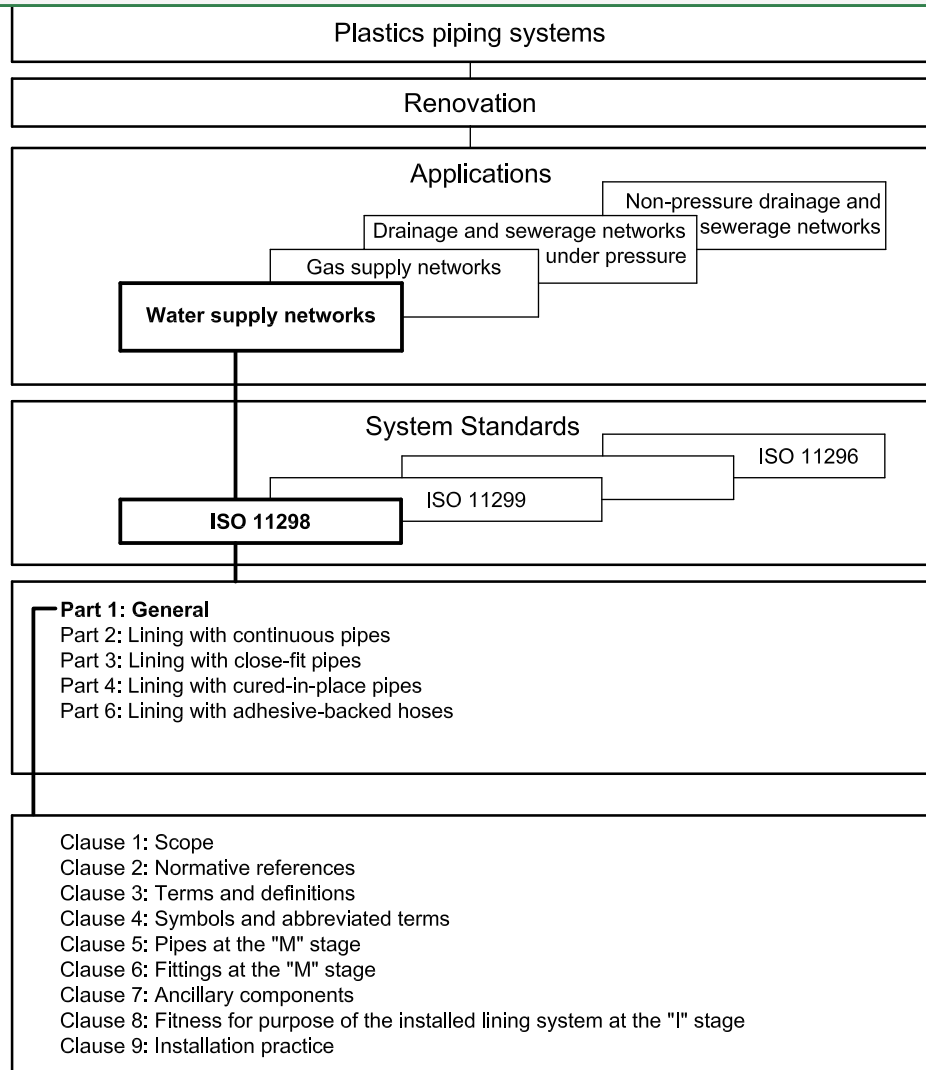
Plastics piping systems

Renovation

Applications

Non-pressure drainage and sewerage networks

Drainage and sewerage networks under pressure

Gas supply networks

Water supply networks

System Standards

ISO 11296

ISO 11299

ISO 11298

Part 1: General
Part 2: Lining with continuous pipes
Part 3: Lining with close-fit pipes
Part 4: Lining with cured-in-place pipes
Part 6: Lining with adhesive-backed hoses

Clause 1: Scope
Clause 2: Normative references
Clause 3: Terms and definitions
Clause 4: Symbols and abbreviated terms
Clause 5: Pipes at the "M" stage
Clause 6: Fittings at the "M" stage
Clause 7: Ancillary components
Clause 8: Fitness for purpose of the installed lining system at the "I" stage
Clause 9: Installation practice